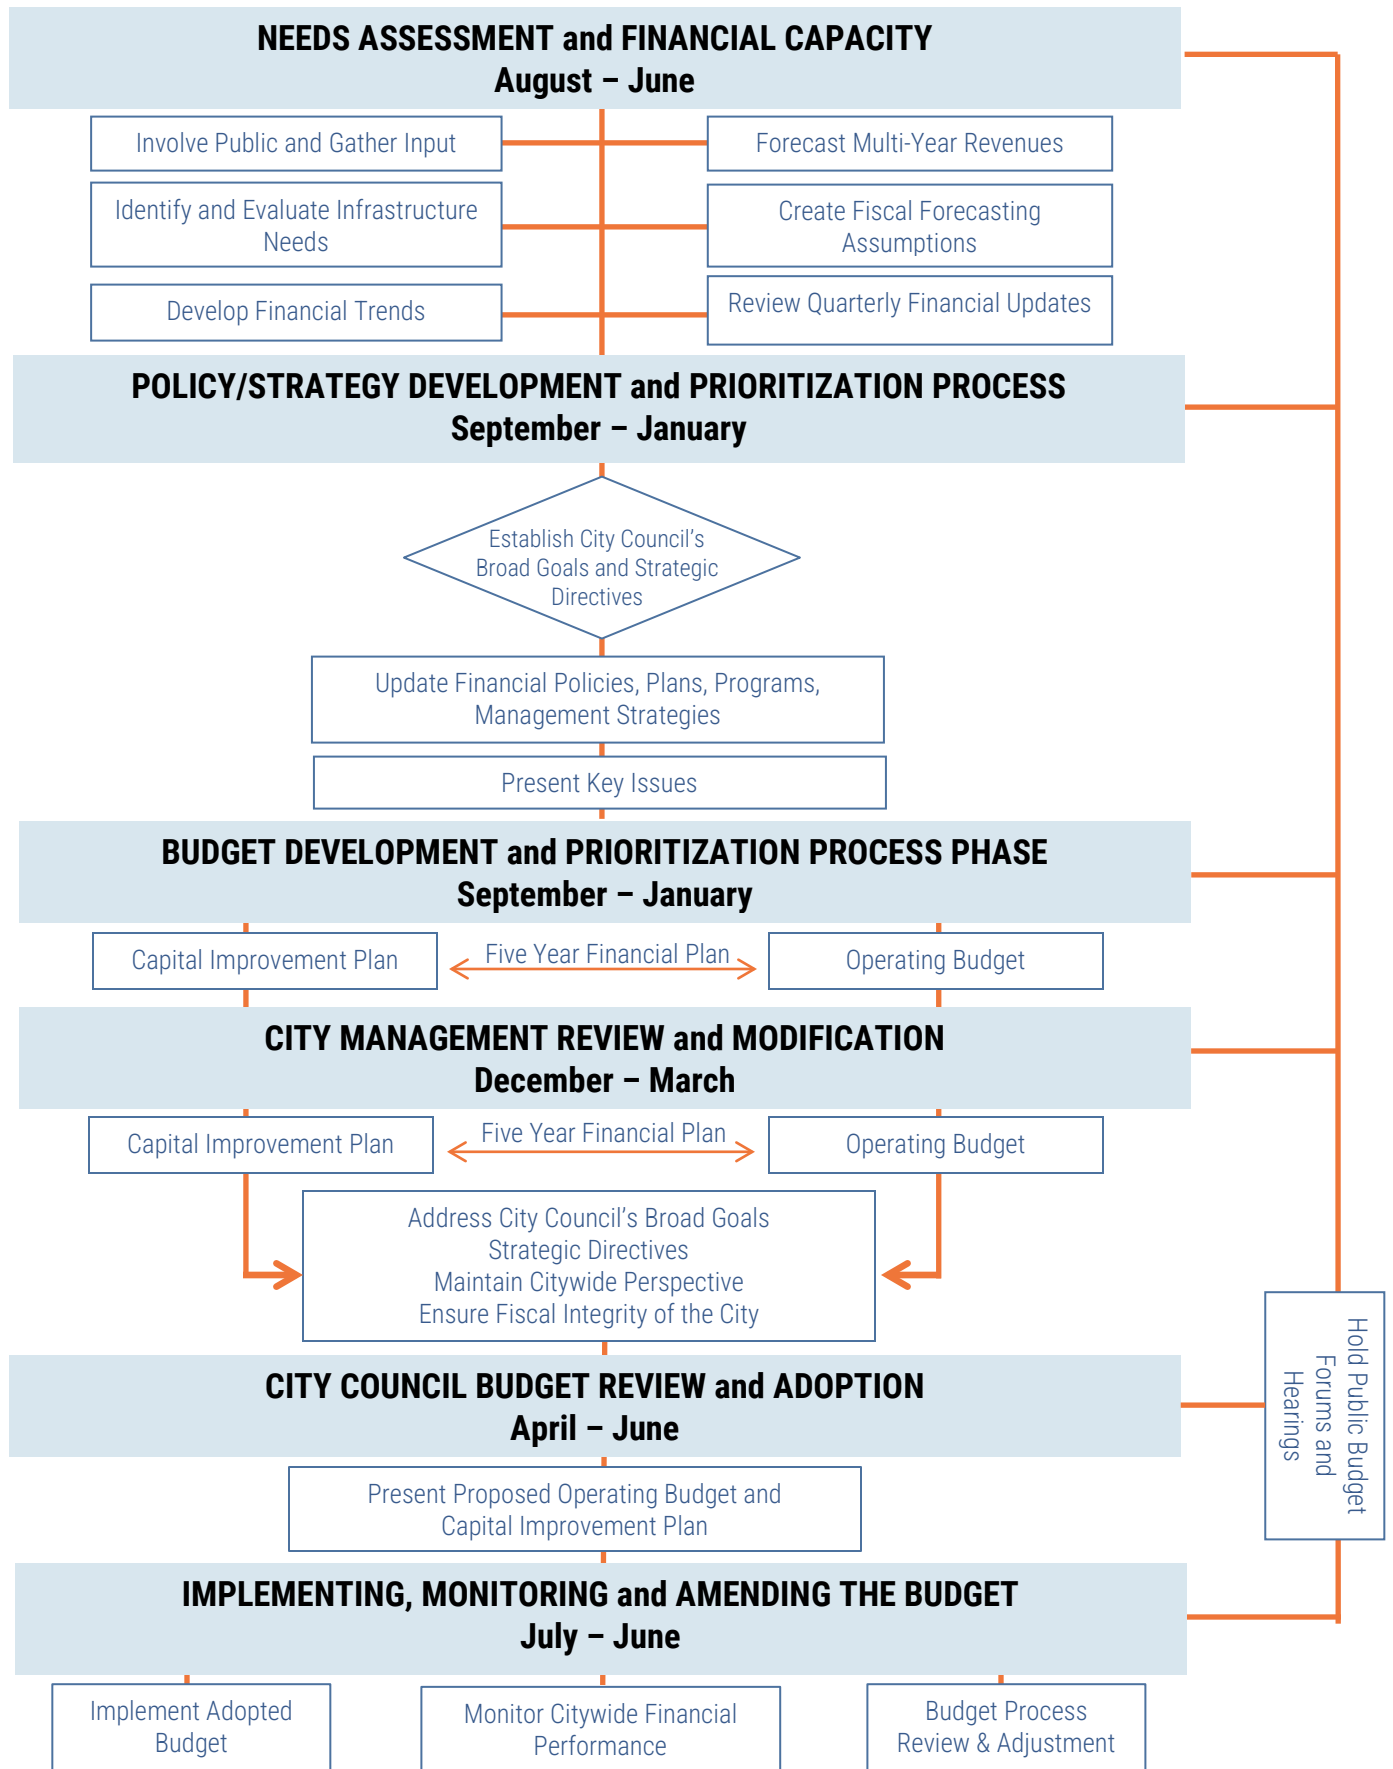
NEEDS ASSESSMENT and FINANCIAL CAPACITY
August – June

Involve Public and Gather Input

Forecast Multi-Year Revenues

Identify and Evaluate Infrastructure Needs

Create Fiscal Forecasting Assumptions

Develop Financial Trends

Review Quarterly Financial Updates

POLICY/STRATEGY DEVELOPMENT and PRIORITIZATION PROCESS
September – January

Establish City Council's Broad Goals and Strategic Directives

Update Financial Policies, Plans, Programs, Management Strategies

Present Key Issues

BUDGET DEVELOPMENT and PRIORITIZATION PROCESS PHASE
September – January

Capital Improvement Plan

Five Year Financial Plan

Operating Budget

CITY MANAGEMENT REVIEW and MODIFICATION
December – March

Capital Improvement Plan

Five Year Financial Plan

Operating Budget

Address City Council's Broad Goals
Strategic Directives
Maintain Citywide Perspective
Ensure Fiscal Integrity of the City

CITY COUNCIL BUDGET REVIEW and ADOPTION
April – June

Present Proposed Operating Budget and Capital Improvement Plan

Hold Public Budget Forums and Hearings

IMPLEMENTING, MONITORING and AMENDING THE BUDGET
July – June

Implement Adopted Budget

Monitor Citywide Financial Performance

Budget Process Review & Adjustment